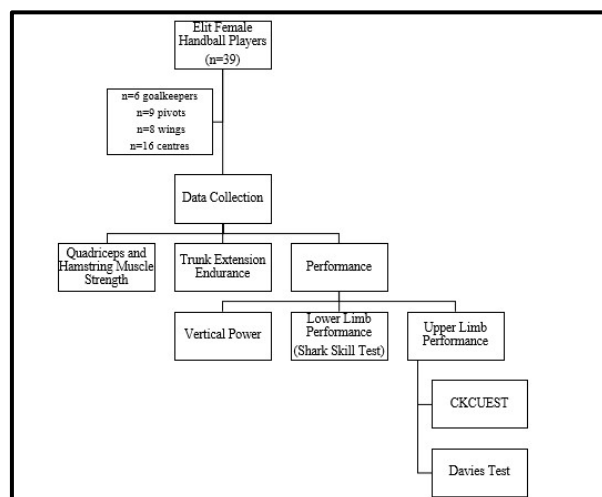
Elit Female Handball Players (n=39)

n=6 goalkeepers
n=9 pivots
n=8 wings
n=16 centres

Data Collection

Quadriceps and Hamstring Muscle Strength

Trunk Extension Endurance

Performance

Vertical Power

Lower Limb Performance (Shark Skill Test)

Upper Limb Performance

CKCUEST

Davies Test